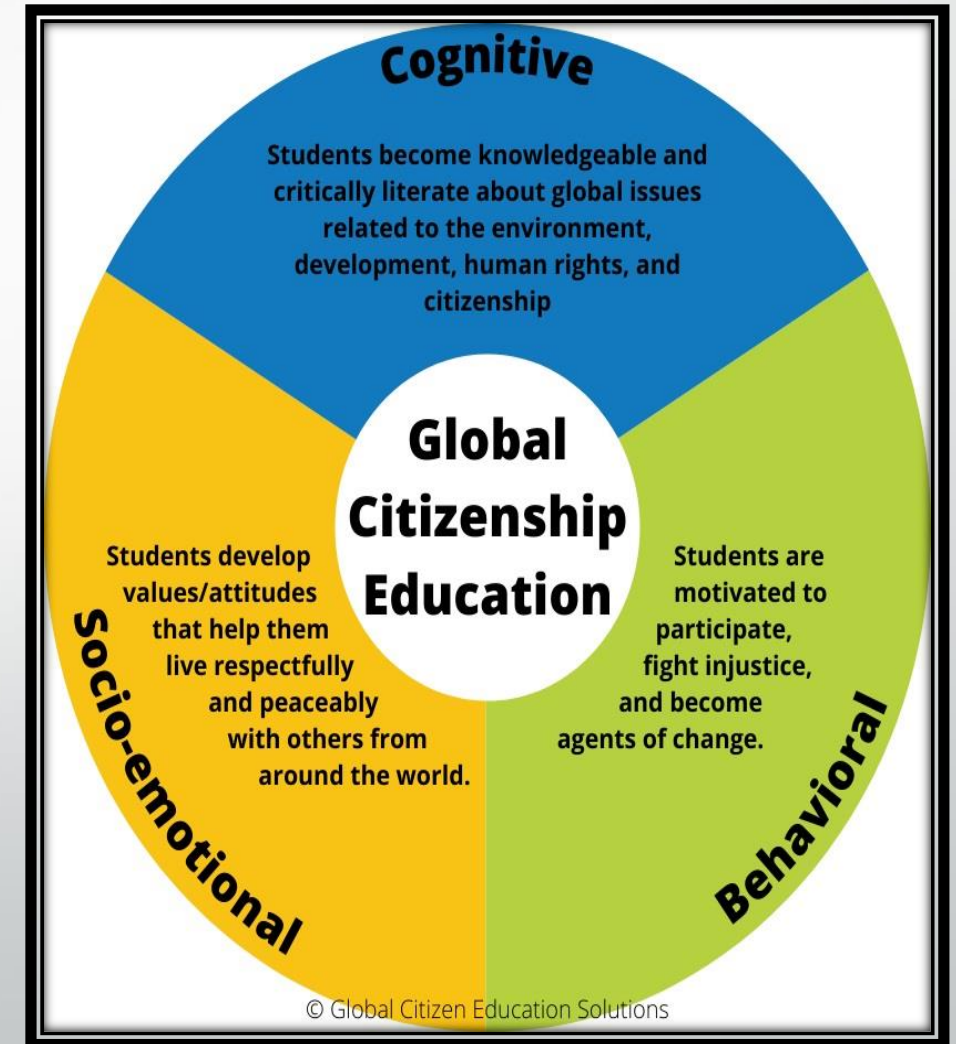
Cognitive

Students become knowledgeable and critically literate about global issues related to the environment, development, human rights, and citizenship

Global Citizenship Education

Students develop values/attitudes that help them live respectfully and peaceably with others from around the world.

Socio-emotional

Students are motivated to participate, fight injustice, and become agents of change.

Behavioral

© Global Citizen Education Solutions